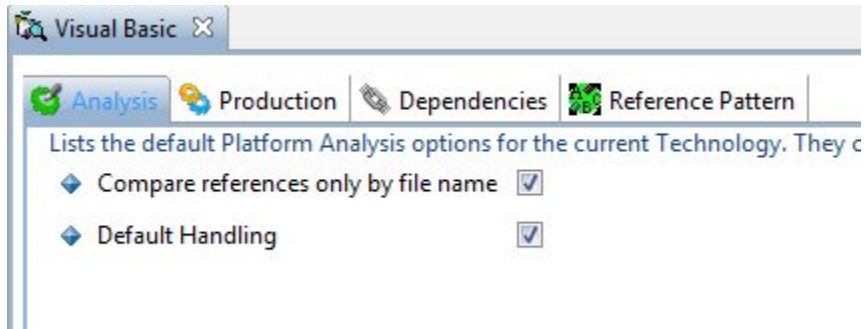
Visual Basic

Analysis Production Dependencies Reference Pattern

Lists the default Platform Analysis options for the current Technology. They c

Compare references only by file name

Default Handling